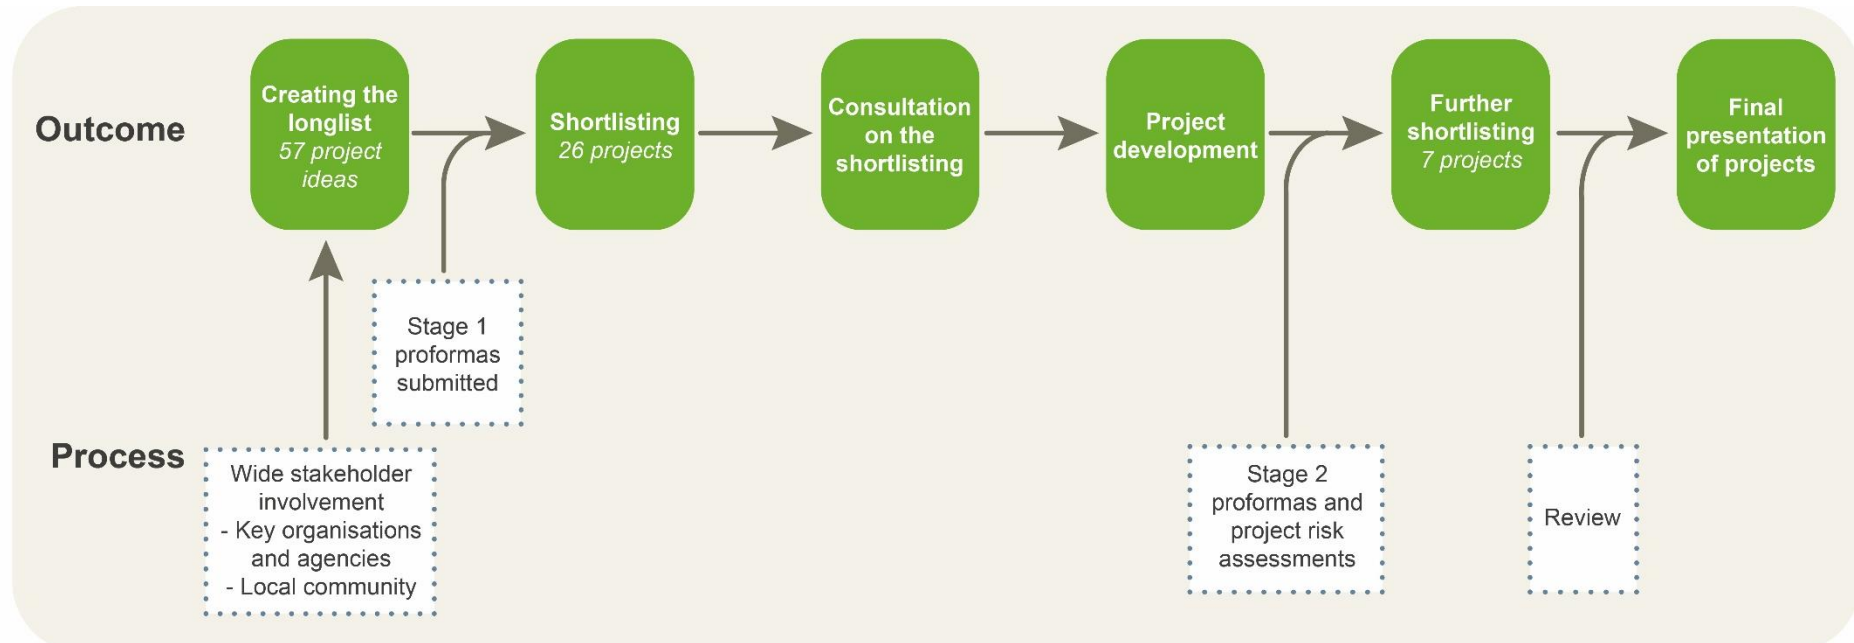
Outcome

Creating the longlist
57 project ideas

Shortlisting
26 projects

Consultation on the shortlisting

Project development

Further shortlisting
7 projects

Final presentation of projects

Process

Wide stakeholder involvement
- Key organisations and agencies
- Local community

Stage 1 proformas submitted

Stage 2 proformas and project risk assessments

Review